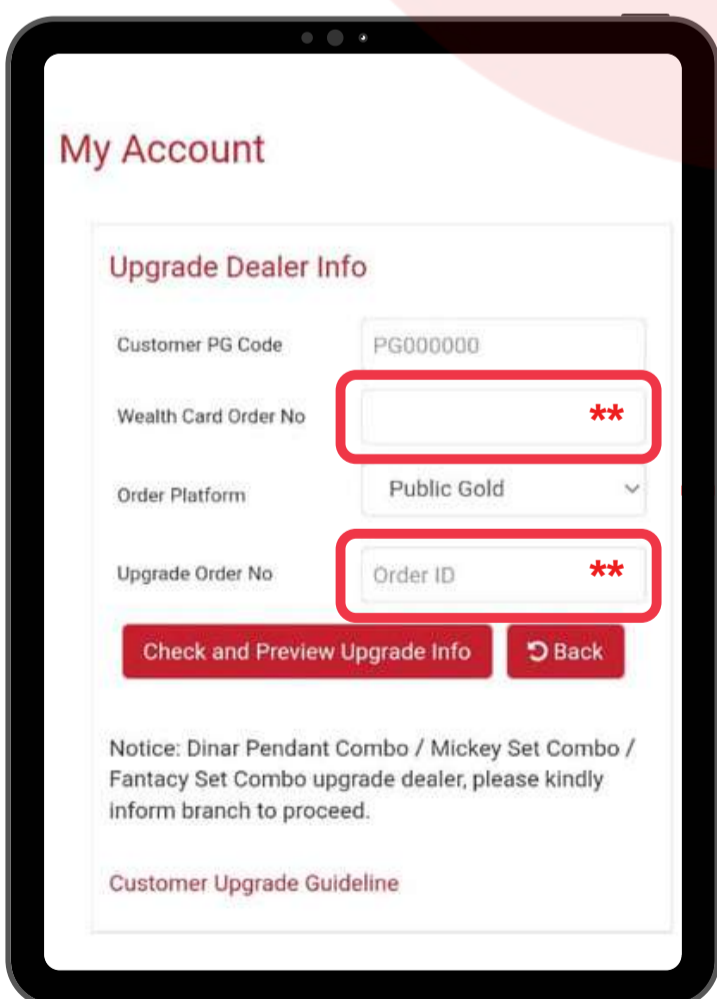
My Account

Upgrade Dealer Info

Customer PG Code PG000000

Wealth Card Order No **

Order Platform Public Gold

Upgrade Order No Order ID **

Check and Preview Upgrade Info Back

Notice: Dinar Pendant Combo / Mickey Set Combo / Fantacy Set Combo upgrade dealer, please kindly inform branch to proceed.

Customer Upgrade Guideline